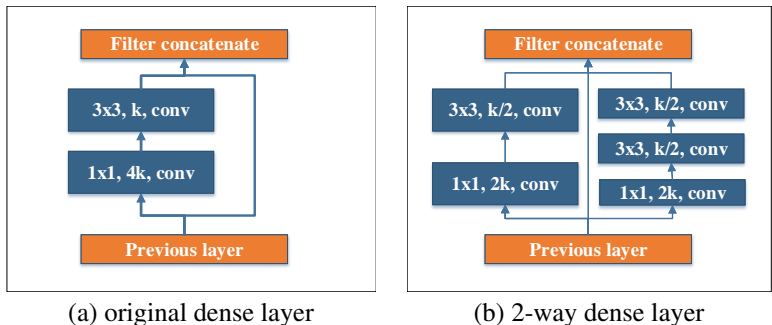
Filter concatenate

3x3, k, conv

1x1, 4k, conv

Previous layer

(a) original dense layer

Filter concatenate

3x3, k/2, conv

1x1, 2k, conv

3x3, k/2, conv

3x3, k/2, conv

1x1, 2k, conv

Previous layer

(b) 2-way dense layer